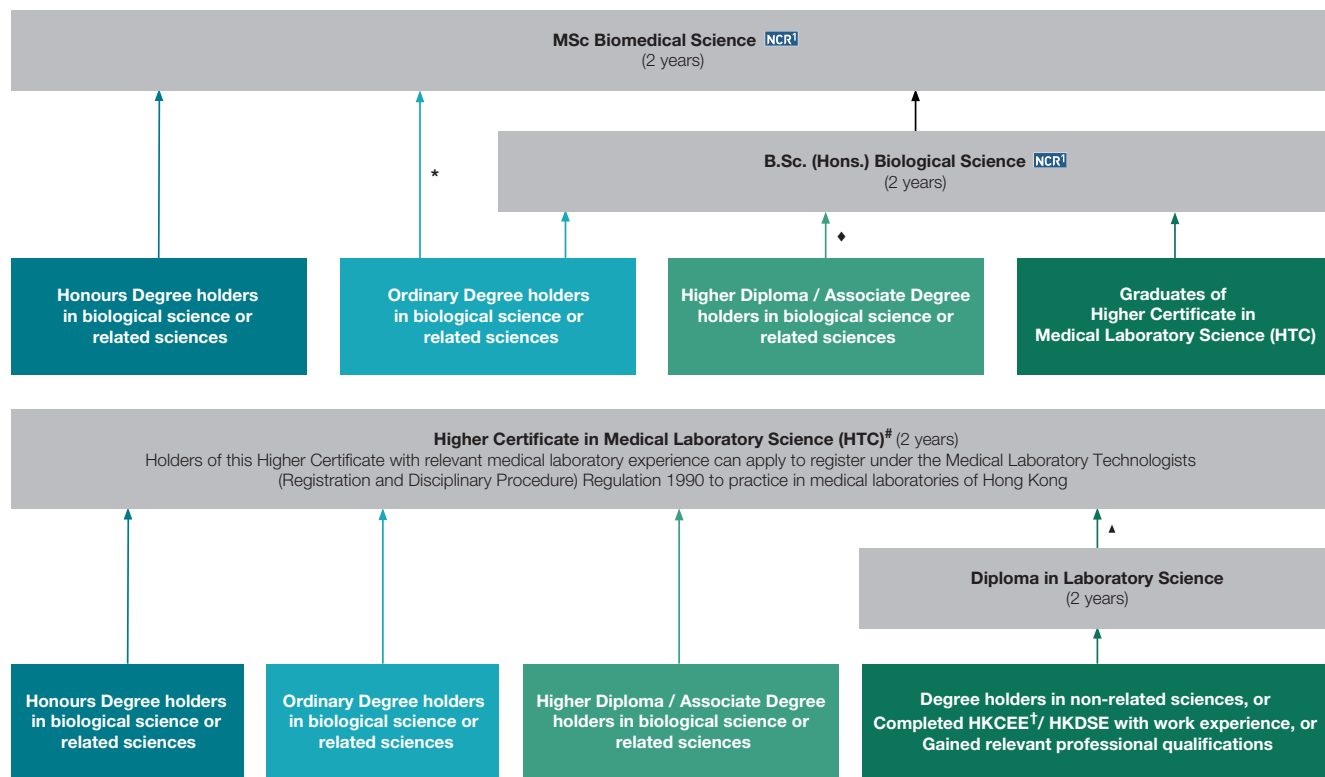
MSc Biomedical Science NCR$^1$
(2 years)

*

B.Sc. (Hons.) Biological Science NCR$^1$
(2 years)

◆

Honours Degree holders in biological science or related sciences

Ordinary Degree holders in biological science or related sciences

Higher Diploma / Associate Degree holders in biological science or related sciences

Graduates of Higher Certificate in Medical Laboratory Science (HTC)

Higher Certificate in Medical Laboratory Science (HTC)$^\#$ (2 years)
Holders of this Higher Certificate with relevant medical laboratory experience can apply to register under the Medical Laboratory Technologists (Registration and Disciplinary Procedure) Regulation 1990 to practice in medical laboratories of Hong Kong

▲

Diploma in Laboratory Science
(2 years)

Honours Degree holders in biological science or related sciences

Ordinary Degree holders in biological science or related sciences

Higher Diploma / Associate Degree holders in biological science or related sciences

Degree holders in non-related sciences, or Completed HKCEE$^\dagger$/ HKDSE with work experience, or Gained relevant professional qualifications